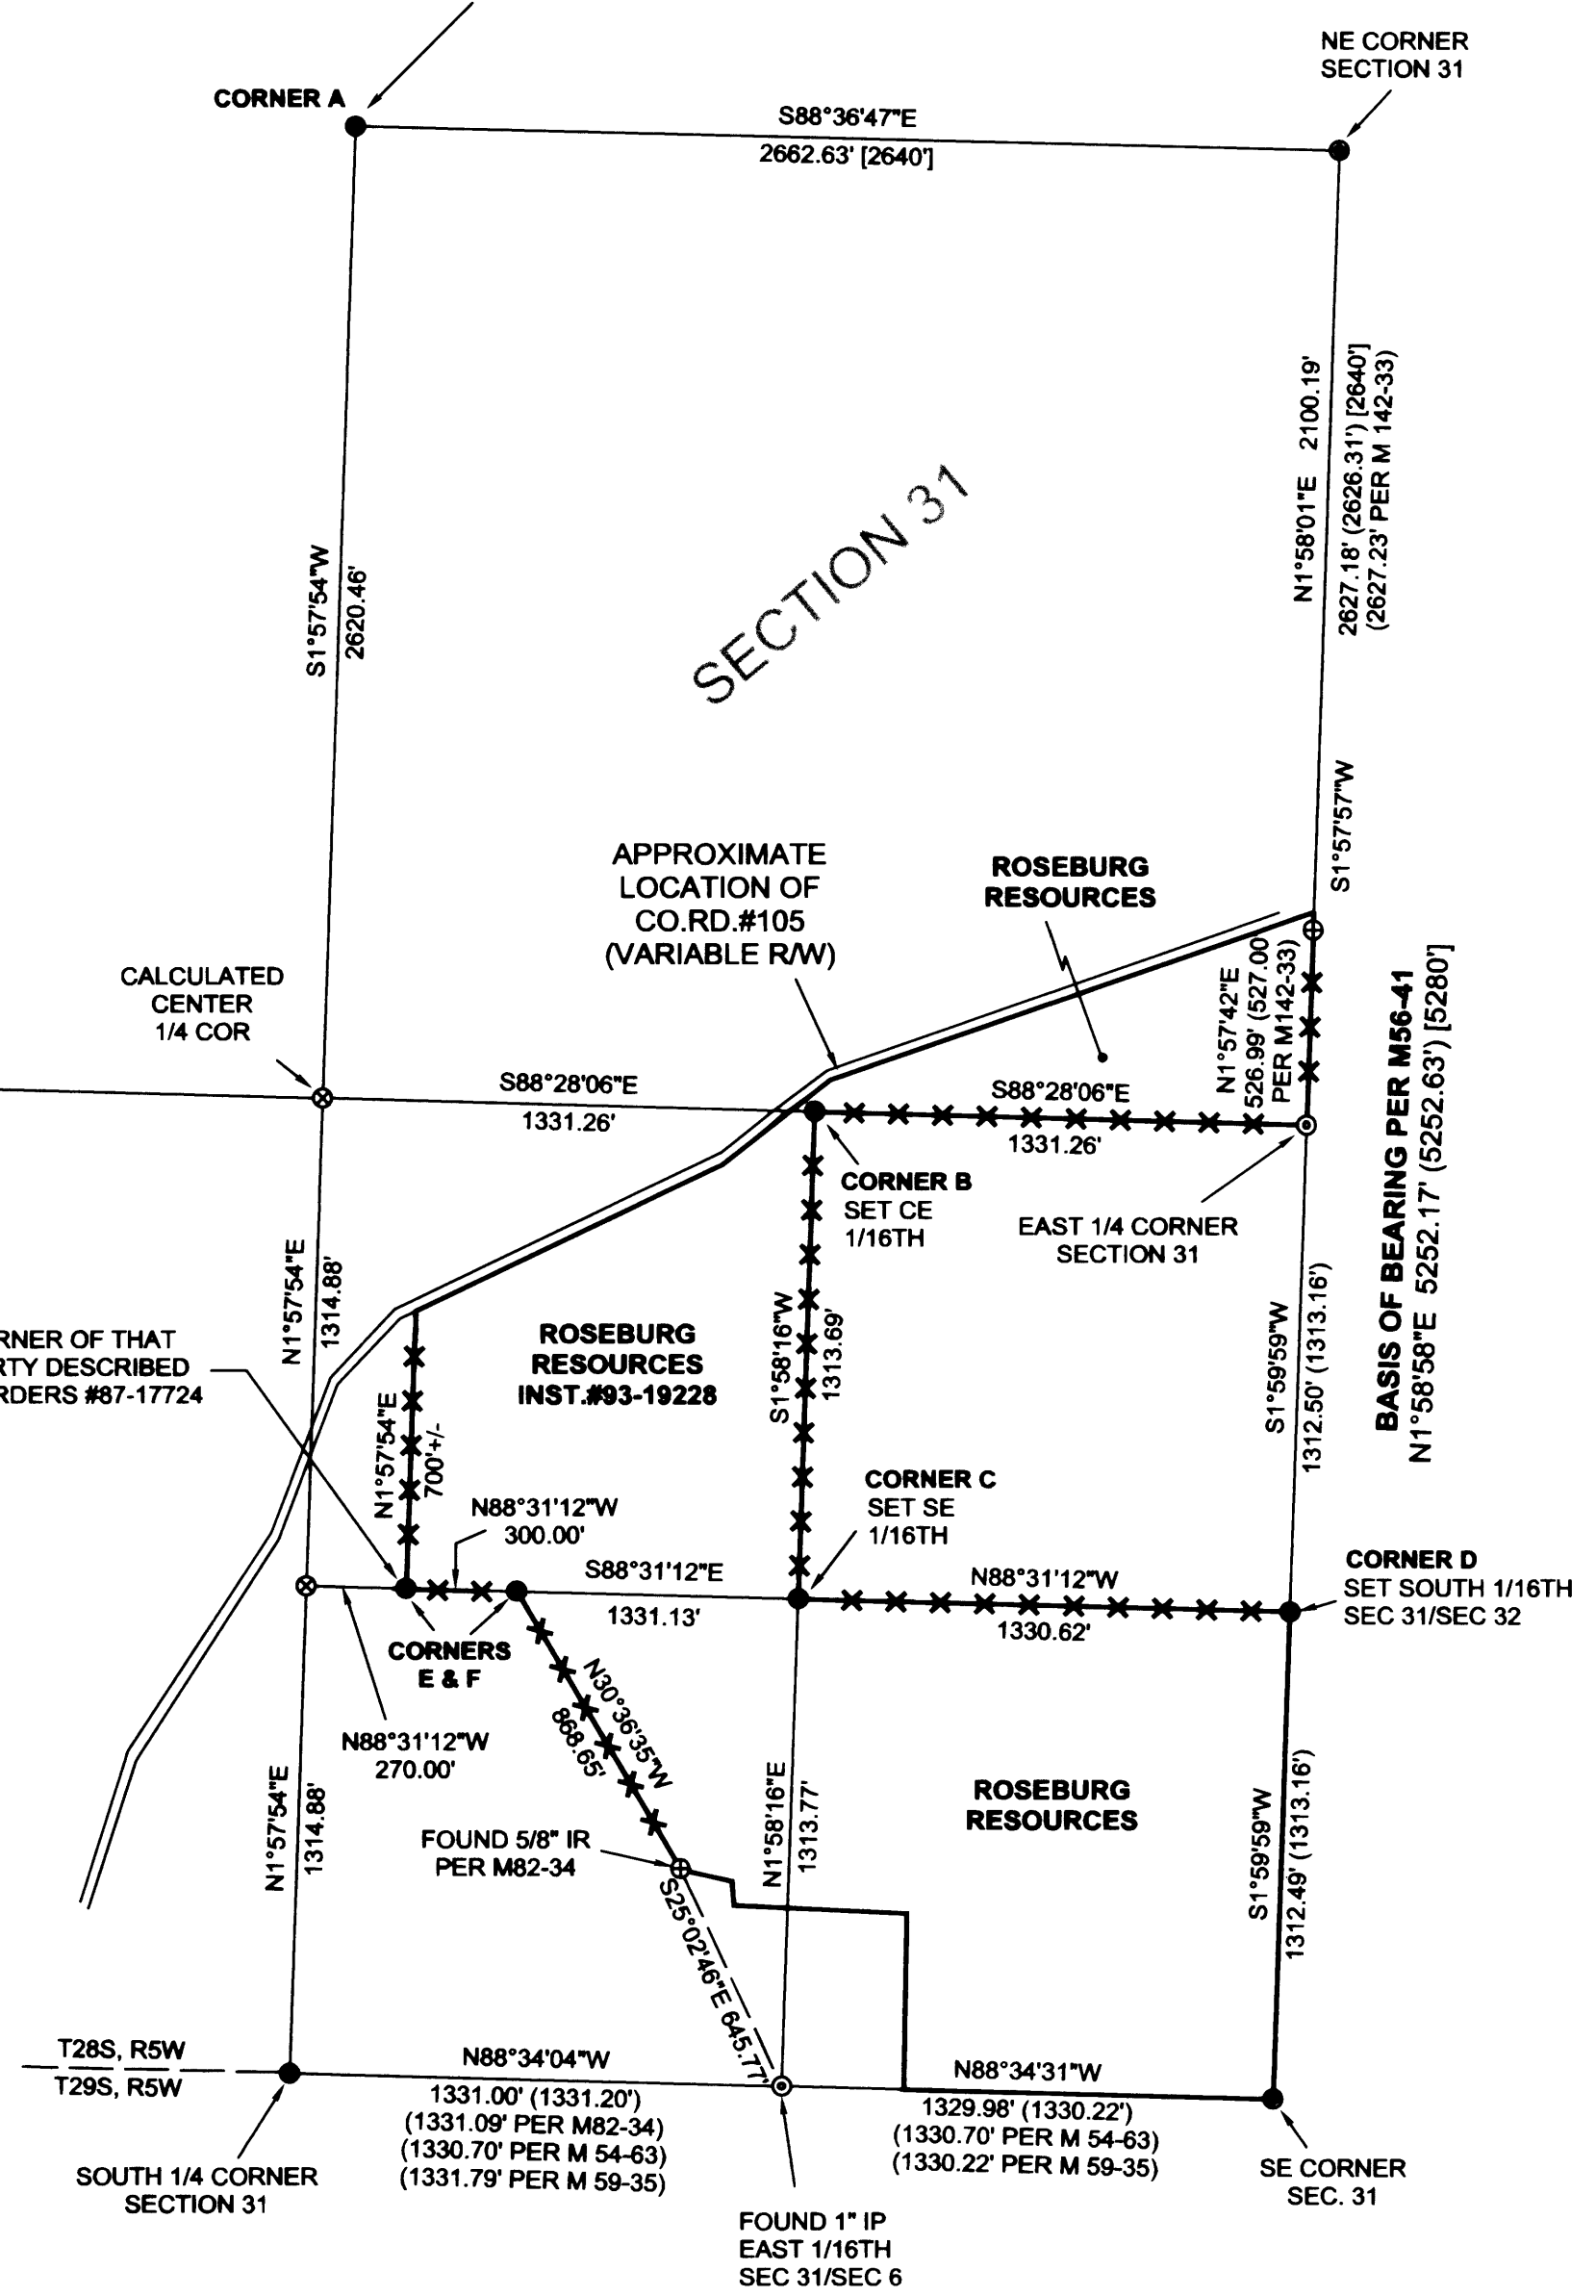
CORNER A

NE CORNER
SECTION 31

S88°36'47"E
2662.63' [2640']

S1°57'54"W
2620.46'

SECTION 31

N1°58'01"E 2100.19'
2627.18' (2626.31') [2640']
(2627.23' PER M 142-33)

S1°57'57"W

APPROXIMATE
LOCATION OF
CO.RD.#105
(VARIABLE R/W)

ROSEBURG
RESOURCES

CALCULATED
CENTER
1/4 COR

S88°28'06"E
1331.26'

S88°28'06"E
1331.26'

N1°57'42"E
526.99' (527.00
PER M142-33)

CORNER B
SET CE
1/16TH

EAST 1/4 CORNER
SECTION 31

BASIS OF BEARING PER M56-41
N1°58'58"E 5252.17' (5252.63') [5280']

N1°57'54"E
1314.88'

RNER OF THAT
RTY DESCRIBED
RDERS #87-17724

ROSEBURG
RESOURCES
INST.#93-19228

S1°58'16"W
1313.69'

S1°59'59"W
1312.50' (1313.16')

N1°57'54"E
700'+/-

N88°31'12"W
300.00'

CORNER C
SET SE
1/16TH

S88°31'12"E
1331.13'

N88°31'12"W
1330.62'

CORNER D
SET SOUTH 1/16TH
SEC 31/SEC 32

CORNERS
E & F

N30°36'35"W
868.65'

N88°31'12"W
270.00'

ROSEBURG
RESOURCES

N1°57'54"E
1314.88'

N1°58'16"E
1313.77'

S1°59'59"W
1312.49' (1313.16')

FOUND 5/8" IR
PER M82-34

S25°02'46"E 645.77'

T28S, R5W
T29S, R5W

N88°34'04"W
1331.00' (1331.20')
(1331.09' PER M82-34)
(1330.70' PER M 54-63)
(1331.79' PER M 59-35)

N88°34'31"W
1329.98' (1330.22')
(1330.70' PER M 54-63)
(1330.22' PER M 59-35)

SOUTH 1/4 CORNER
SECTION 31

SE CORNER
SEC. 31

FOUND 1" IP
EAST 1/16TH
SEC 31/SEC 6